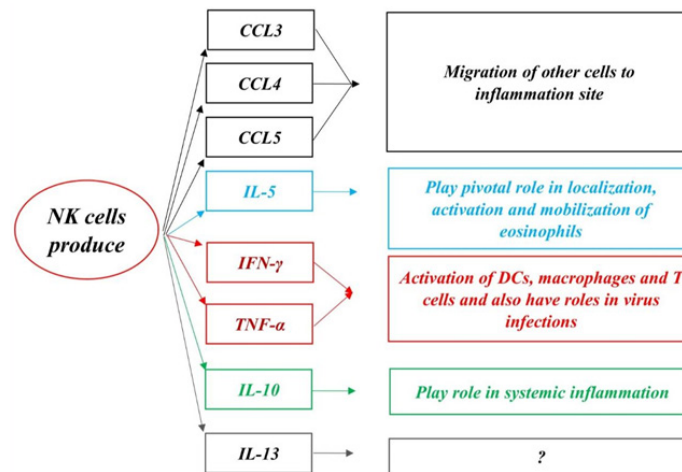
NK cells produce

CCL3

CCL4

CCL5

Migration of other cells to inflammation site

IL-5

Play pivotal role in localization, activation and mobilization of eosinophils

IFN-γ

TNF-α

Activation of DCs, macrophages and T cells and also have roles in virus infections

IL-10

Play role in systemic inflammation

IL-13

?